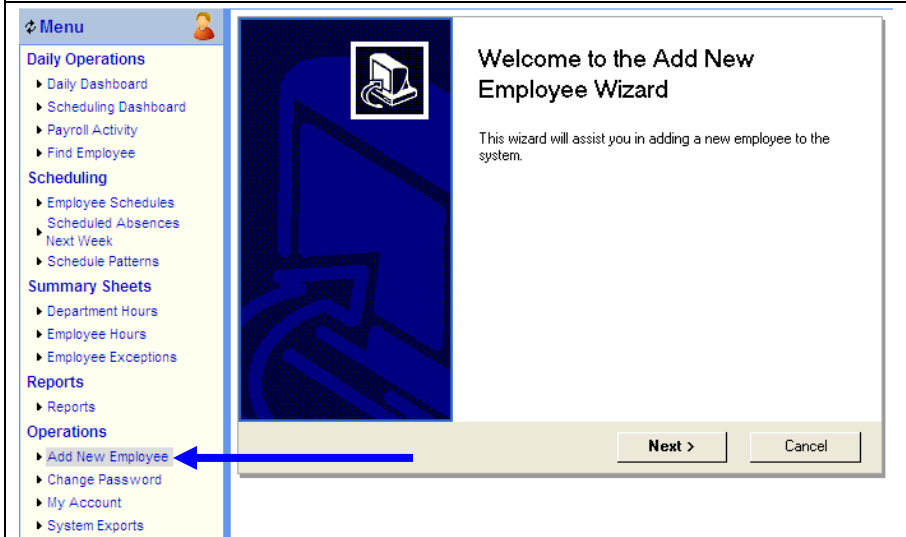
Menu

Daily Operations
Daily Dashboard
Scheduling Dashboard
Payroll Activity
Find Employee

Scheduling
Employee Schedules
Scheduled Absences Next Week
Schedule Patterns

Summary Sheets
Department Hours
Employee Hours
Employee Exceptions

Reports
Reports

Operations
Add New Employee
Change Password
My Account
System Exports

Welcome to the Add New Employee Wizard

This wizard will assist you in adding a new employee to the system.

Next >
Cancel